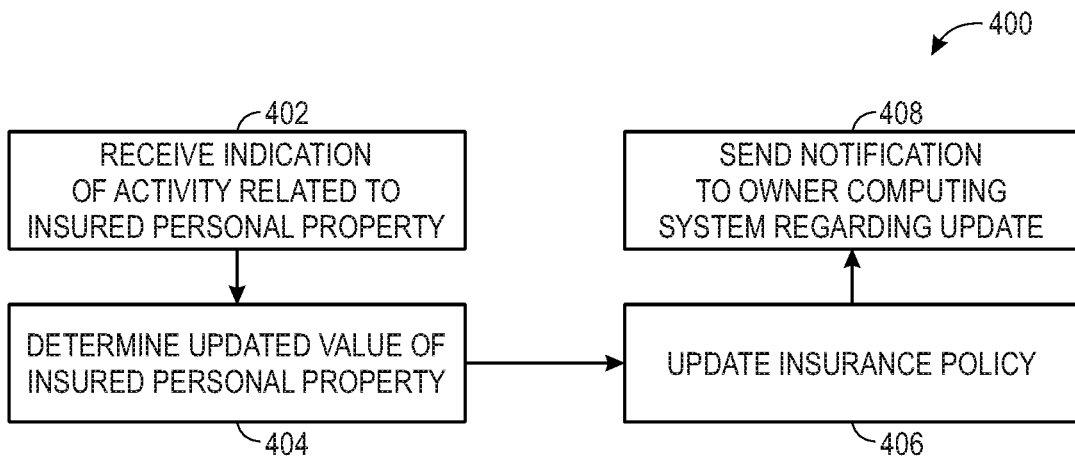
400

402

RECEIVE INDICATION OF ACTIVITY RELATED TO INSURED PERSONAL PROPERTY

408

SEND NOTIFICATION TO OWNER COMPUTING SYSTEM REGARDING UPDATE

DETERMINE UPDATED VALUE OF INSURED PERSONAL PROPERTY

404

UPDATE INSURANCE POLICY

406